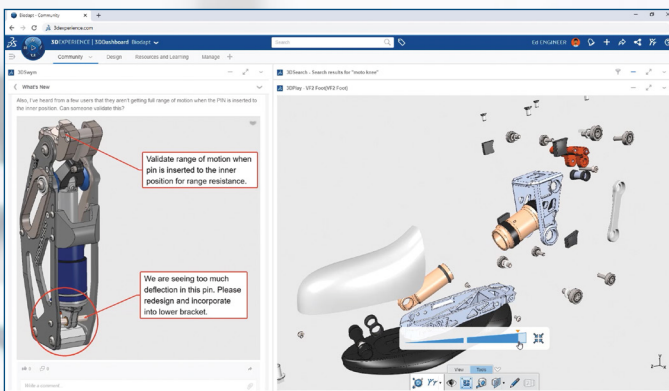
Biodapt - Community
3dexperience.com
3DEXPERIENCE | 3DDashboard Biodapt
Search
Ed. ENGINEER
Community
Design
Resources and Learning
Manage
3DSwym
What's New
Also, I've heard from a few users that they aren't getting full range of motion when the PIN is inserted to the inner position. Can someone validate this?
Validate range of motion when pin is inserted to the inner position for range resistance.
We are seeing too much deflection in this pin. Please redesign and incorporate into lower bracket.
3
2
Write a comment
3DSearch - Search results for "moto knee"
3DPlay - VF2 Foot(VF2 Foot)
View
Tools